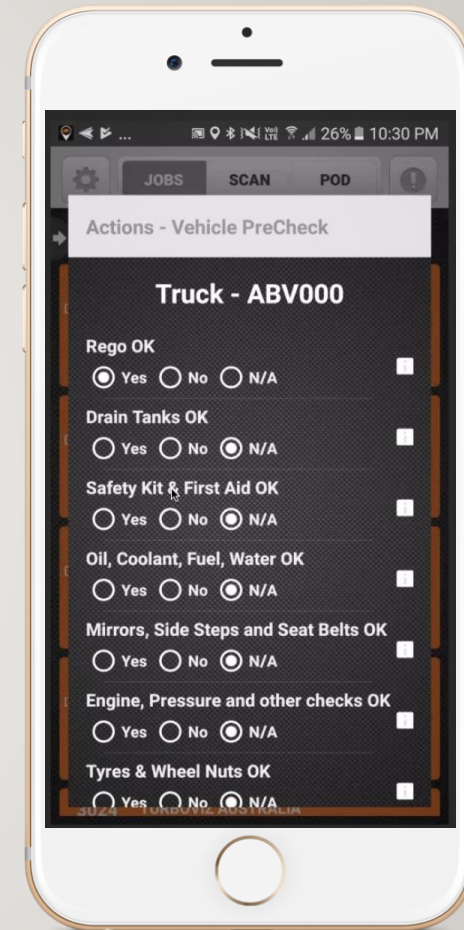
26% 10:30 PM

JOBS SCAN POD

Actions - Vehicle PreCheck

Truck - ABV000

Rego OK
Yes No N/A

Drain Tanks OK
Yes No N/A

Safety Kit & First Aid OK
Yes No N/A

Oil, Coolant, Fuel, Water OK
Yes No N/A

Mirrors, Side Steps and Seat Belts OK
Yes No N/A

Engine, Pressure and other checks OK
Yes No N/A

Tyres & Wheel Nuts OK
Yes No N/A

3024 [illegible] AUSTRALIA